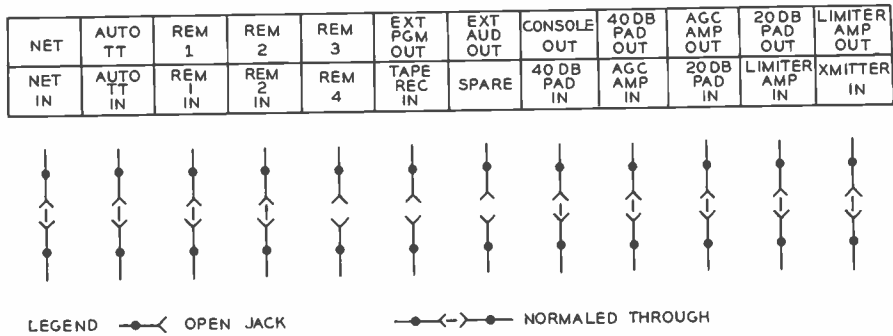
| NET | AUTO TT | REM 1 | REM 2 | REM 3 | EXT PGM OUT | EXT AUD OUT | CONSOLE OUT | 40 DB PAD OUT | AGC AMP OUT | 20 DB PAD OUT | LIMITER AMP OUT |
|---|---|---|---|---|---|---|---|---|---|---|---|
| NET IN | AUTO TT IN | REM 1 IN | REM 2 IN | REM 4 | TAPE REC IN | SPARE | 40 DB PAD IN | AGC AMP IN | 20 DB PAD IN | LIMITER AMP IN | XMITTER IN |

LEGEND OPEN JACK NORMALED THROUGH